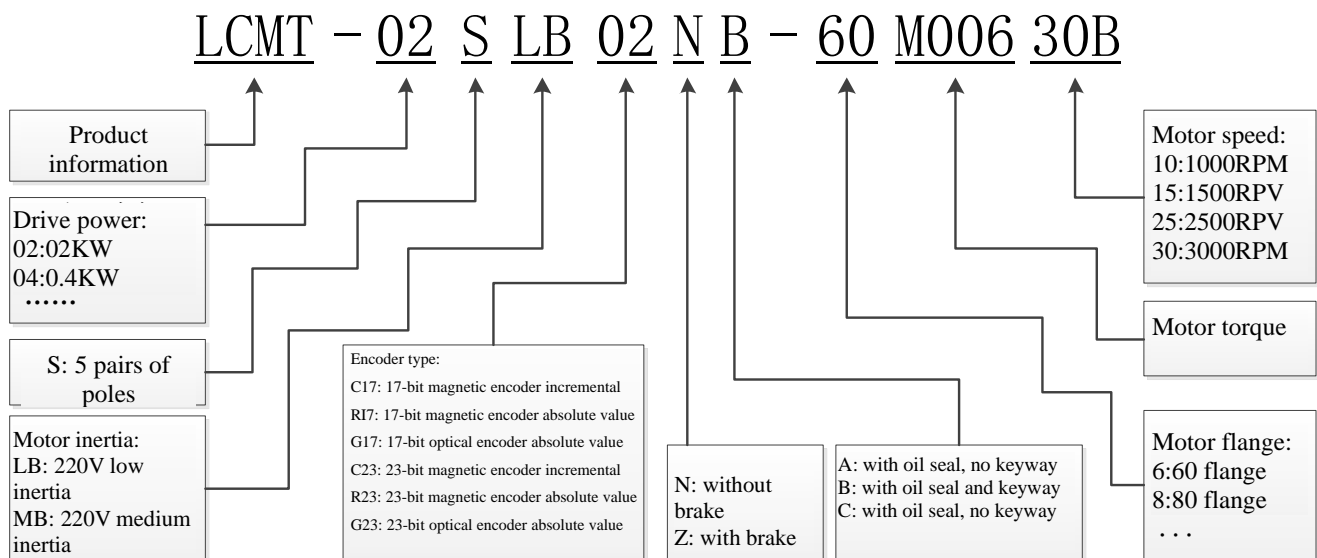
LCMT - 02 S LB 02 N B - 60 M006 30B

Product information

Drive power:
02:02KW
04:0.4KW
……

S: 5 pairs of poles

Motor inertia:
LB: 220V low inertia
MB: 220V medium inertia

Encoder type:
C17: 17-bit magnetic encoder incremental
RI7: 17-bit magnetic encoder absolute value
G17: 17-bit optical encoder absolute value
C23: 23-bit magnetic encoder incremental
R23: 23-bit magnetic encoder absolute value
G23: 23-bit optical encoder absolute value

N: without brake
Z: with brake

A: with oil seal, no keyway
B: with oil seal and keyway
C: with oil seal, no keyway

Motor speed:
10:1000RPM
15:1500RPV
25:2500RPV
30:3000RPM

Motor torque

Motor flange:
6:60 flange
8:80 flange
. . .